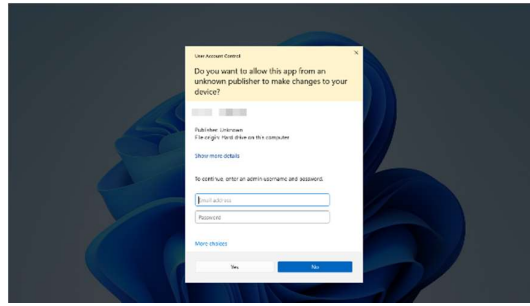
User Account Control

×

Do you want to allow this app from an unknown publisher to make changes to your device?

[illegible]

Publisher: Unknown
File origin: Hard drive on this computer

Show more details

To continue, enter an admin username and password.

Email address

Password

More choices

Yes

No